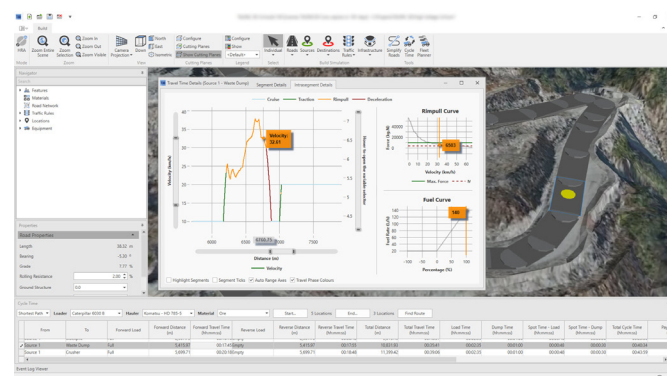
Build

HRA Zoom Entire Scene Zoom Selection Zoom In Zoom Out Zoom Visible Camera Projection North East Isometric Configure Cutting Planes Show Cutting Planes Configure Show <Default> Individual Roads Sources Destinations Traffic Rules Infrastructure Simplify Roads Cycle Time Fleet Planner

Mode Zoom View Cutting Planes Legend Select Build Simulation Tools

Navigator

Features
Materials
Road Network
Traffic Rules
Locations
Equipment

Properties

Road Properties

Length 38.32 m
Bearing -5.20 °
Grade 7.17 %
Rolling Resistance 2.00 %
Ground Structure 0.0

Travel Time Details (Source 1 – Waste Dump)

Segment Details Intersegment Details

Cruise Traction Rimpull Deceleration

Velocity: 32.61

Velocity (km/h)

Distance (m)

6000 6500 6700.73 7000 7500

Velocity

Highlight Segments Segment Ticks Auto Range Axes Travel Phase Colours

Rimpull Curve

Force (kg/N)

Velocity (km/h)

Max. Force

Fuel Curve

Fuel Rate (L/h)

Percentage (%)

Cycle Time

Shortest Path Loader Caterpillar 6030 B Hauler Komatsu - HD 785-5 Material Ore Start... 3 Locations End... 3 Locations Find Route

| From | To | Forward Load | Forward Distance (m) | Forward Travel Time (hh:mm:ss) | Reverse Load | Reverse Distance (m) | Reverse Travel Time (hh:mm:ss) | Total Distance (m) | Total Travel Time (hh:mm:ss) | Load Time (hh:mm:ss) | Dump Time (hh:mm:ss) | Spot Time - Load (hh:mm:ss) | Spot Time - Dump (hh:mm:ss) | Total Cycle Time (hh:mm:ss) |
|---|---|---|---|---|---|---|---|---|---|---|---|---|---|---|
| Source 1 | Waste Dump | Full | 5,415.67 | 00:17:44 | Empty | 5,415.67 | 00:17:53 | 10,831.00 | 00:35:41 | 00:02:35 | 00:01:00 | 00:00:48 | 00:00:30 | 00:40:34 |
| Source 1 | Crusher | Full | 5,699.71 | 00:20:18 | Empty | 5,699.71 | 00:18:48 | 11,399.42 | 00:39:06 | 00:02:35 | 00:01:00 | 00:00:48 | 00:00:30 | 00:43:59 |

Event Log Viewer